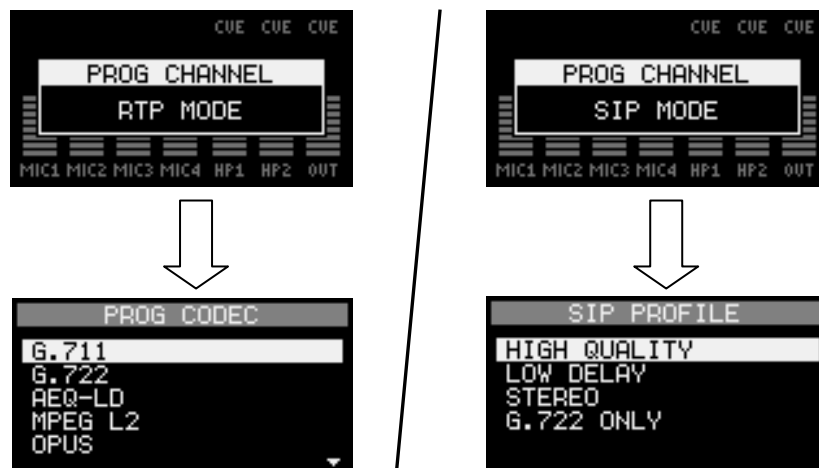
CUE CUE CUE

PROG CHANNEL

RTP MODE

MIC1 MIC2 MIC3 MIC4 HP1 HP2 OUT

PROG CODEC

G.711
G.722
AEQ-LD
MPEG L2
OPUS

CUE CUE CUE

PROG CHANNEL

SIP MODE

MIC1 MIC2 MIC3 MIC4 HP1 HP2 OUT

SIP PROFILE

HIGH QUALITY
LOW DELAY
STEREO
G.722 ONLY